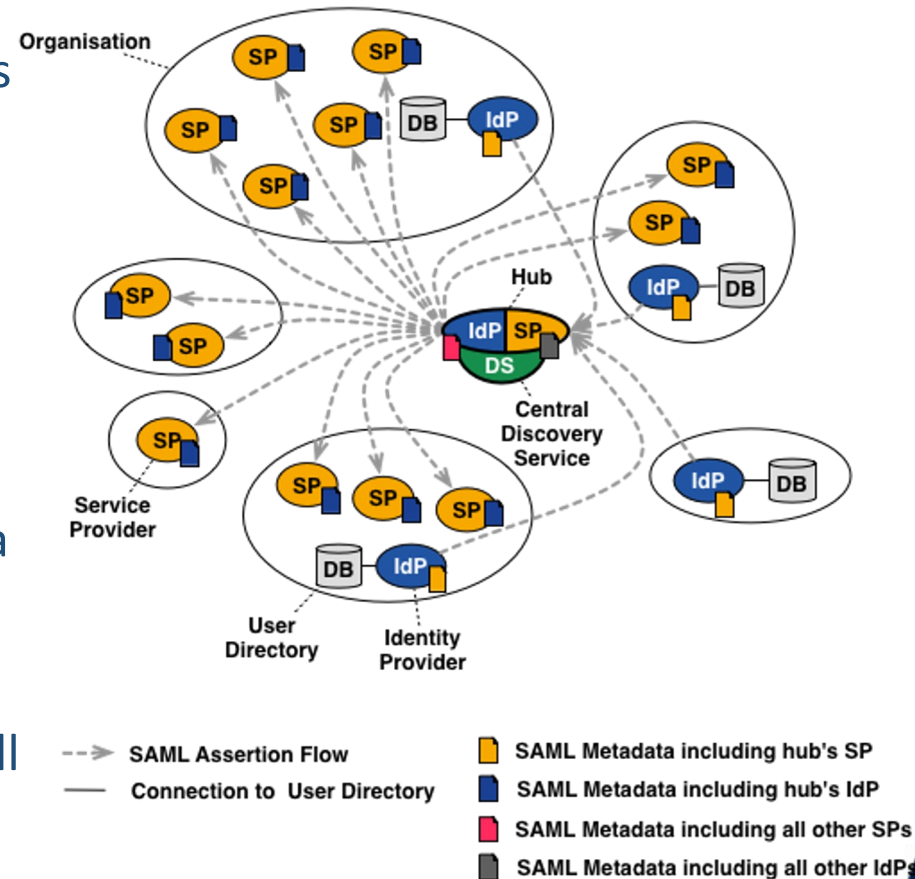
s

a

ll

Organisation

SP SP SP SP DB IdP SP

SP SP IdP DB

Hub

IdP SP DS

SP SP

Central Discovery Service

SP

Service Provider

SP SP SP DB IdP

IdP DB

User Directory

Identity Provider

SAML Assertion Flow

Connection to User Directory

SAML Metadata including hub's SP

SAML Metadata including hub's IdP

SAML Metadata including all other SPs

SAML Metadata including all other IdPs